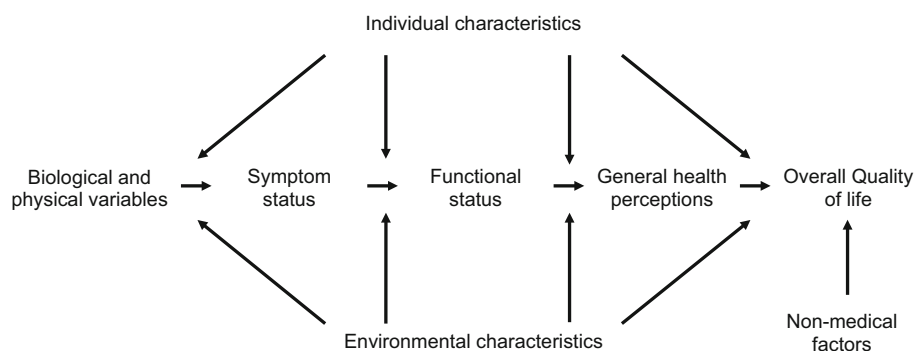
Individual characteristics

Biological and physical variables

Symptom status

Functional status

General health perceptions

Overall Quality of life

Non-medical factors

Environmental characteristics